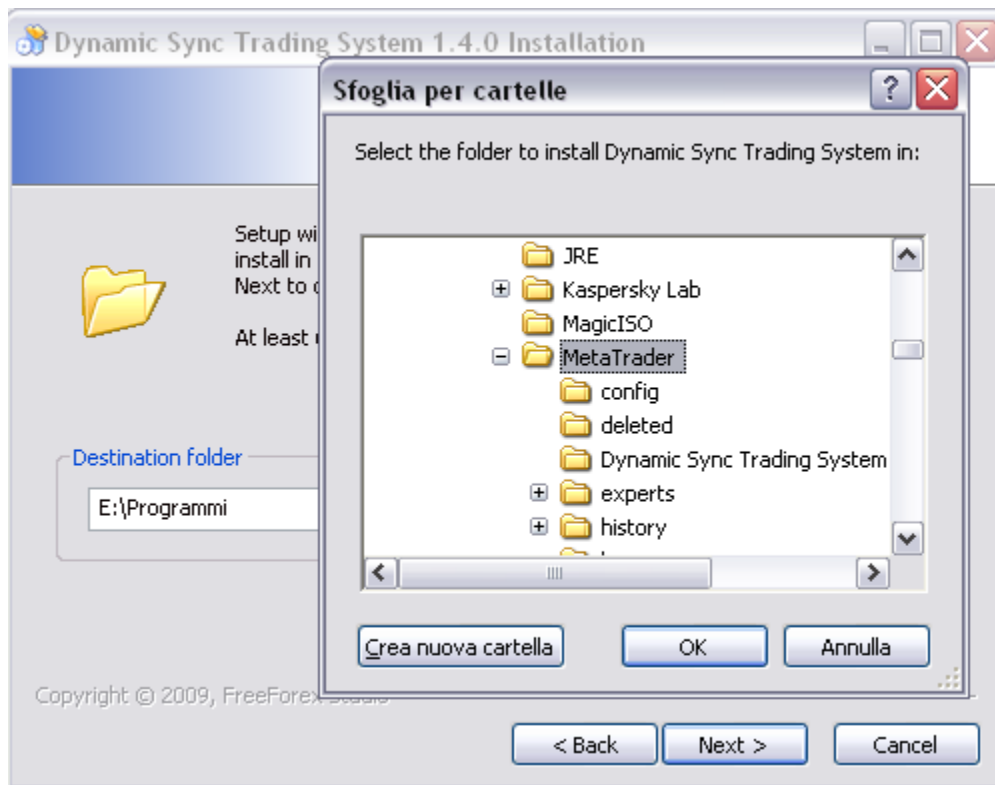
Dynamic Sync Trading System 1.4.0 Installation

Setup wi
install in
Next to c

At least

Destination folder

E:\Programmi

Copyright © 2009, FreeForex Studio

Sfoglia per cartelle

Select the folder to install Dynamic Sync Trading System in:

JRE
Kaspersky Lab
MagicISO
MetaTrader
config
deleted
Dynamic Sync Trading System
experts
history

Crea nuova cartella
OK
Annulla

< Back
Next >
Cancel